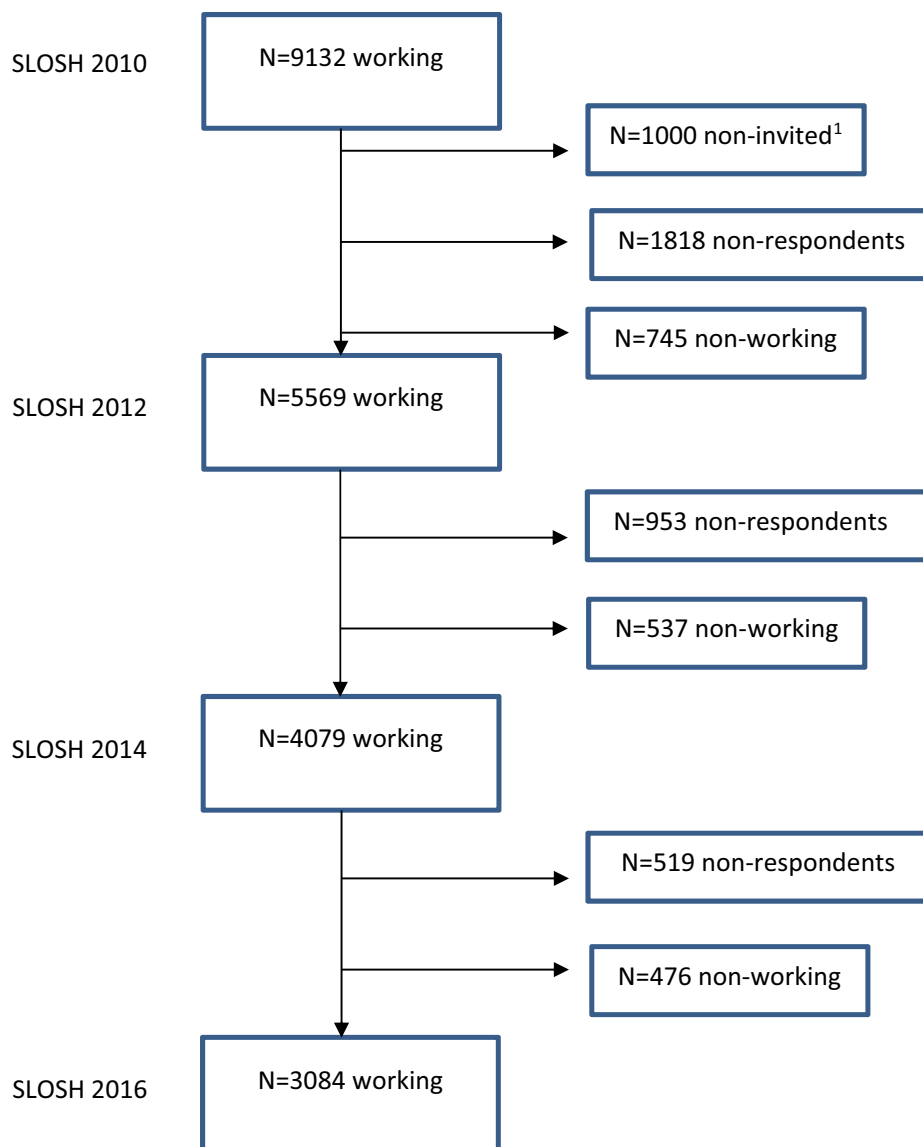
SLOSH 2010

N=9132 working

N=1000 non-invited$^1$

N=1818 non-respondents

N=745 non-working

SLOSH 2012

N=5569 working

N=953 non-respondents

N=537 non-working

SLOSH 2014

N=4079 working

N=519 non-respondents

N=476 non-working

SLOSH 2016

N=3084 working